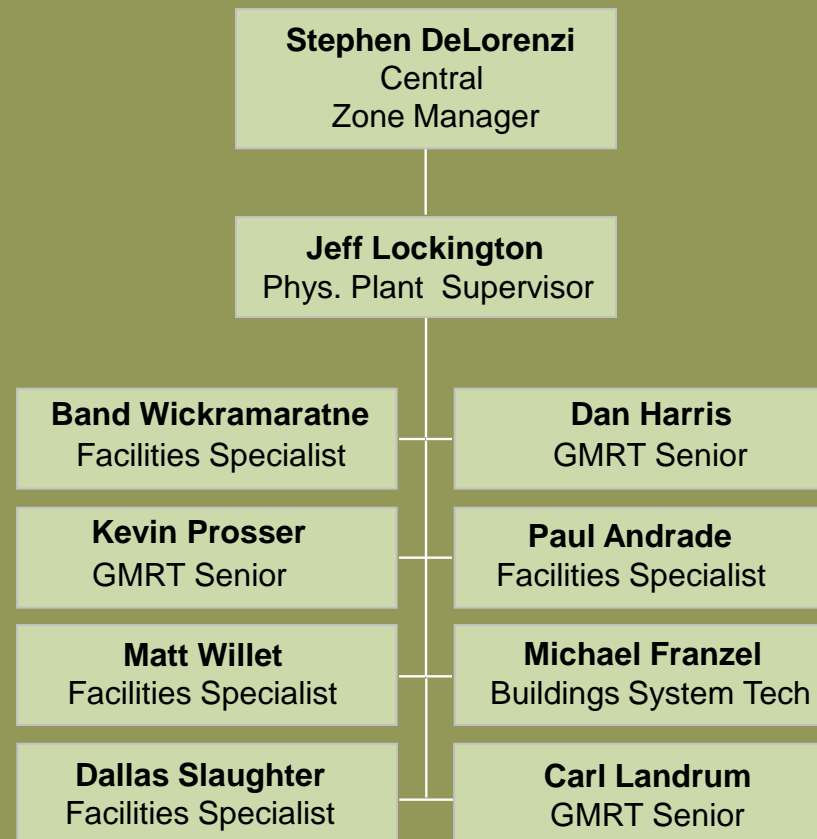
**Stephen DeLorenzi**
Central
Zone Manager

**Jeff Lockington**
Phys. Plant Supervisor

**Band Wickramaratne**
Facilities Specialist

**Dan Harris**
GMRT Senior

**Kevin Prosser**
GMRT Senior

**Paul Andrade**
Facilities Specialist

**Matt Willet**
Facilities Specialist

**Michael Franzel**
Buildings System Tech

**Dallas Slaughter**
Facilities Specialist

**Carl Landrum**
GMRT Senior